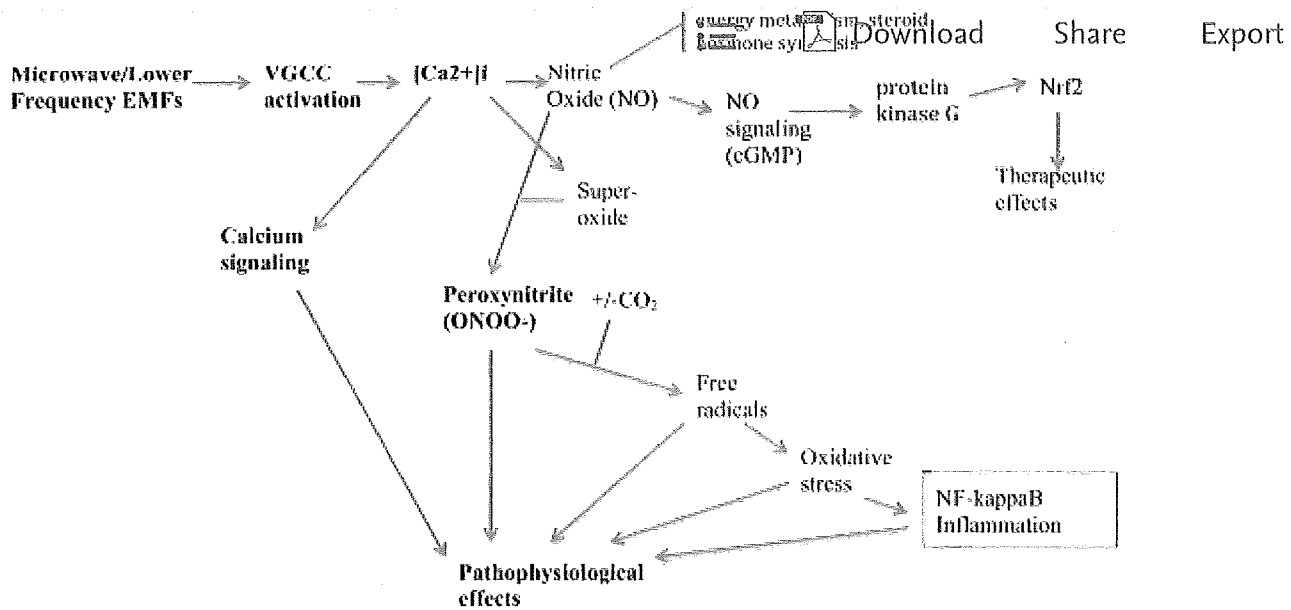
energy met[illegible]sm, steroid hormone sy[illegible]sis

Download

Share

Export

Microwave/Lower Frequency EMFs

VGCC activation

[Ca2+]i

Nitric Oxide (NO)

NO signaling (cGMP)

protein kinase G

Nrf2

Therapeutic effects

Super-oxide

Calcium signaling

Peroxynitrite (ONOO-)

+/-$CO_2$

Free radicals

Oxidative stress

NF-kappaB Inflammation

Pathophysiological effects